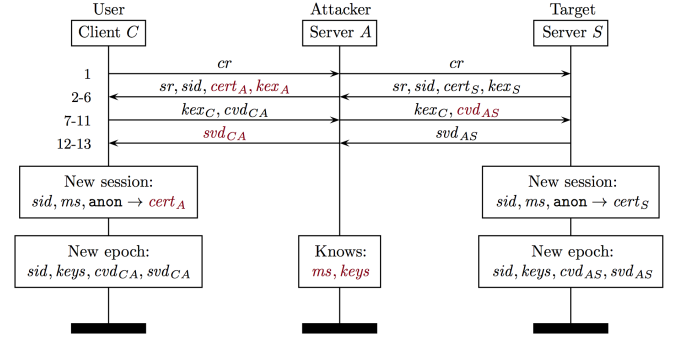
User
Client $C$

Attacker
Server $A$

Target
Server $S$

1 $cr$ $cr$

2-6 $sr, sid, cert_A, kex_A$ $sr, sid, cert_S, kex_S$

7-11 $kex_C, cvd_{CA}$ $kex_C, cvd_{AS}$

12-13 $svd_{CA}$ $svd_{AS}$

New session:
$sid, ms,$ anon $\rightarrow cert_A$

New session:
$sid, ms,$ anon $\rightarrow cert_S$

New epoch:
$sid, keys, cvd_{CA}, svd_{CA}$

Knows:
$ms, keys$

New epoch:
$sid, keys, cvd_{AS}, svd_{AS}$